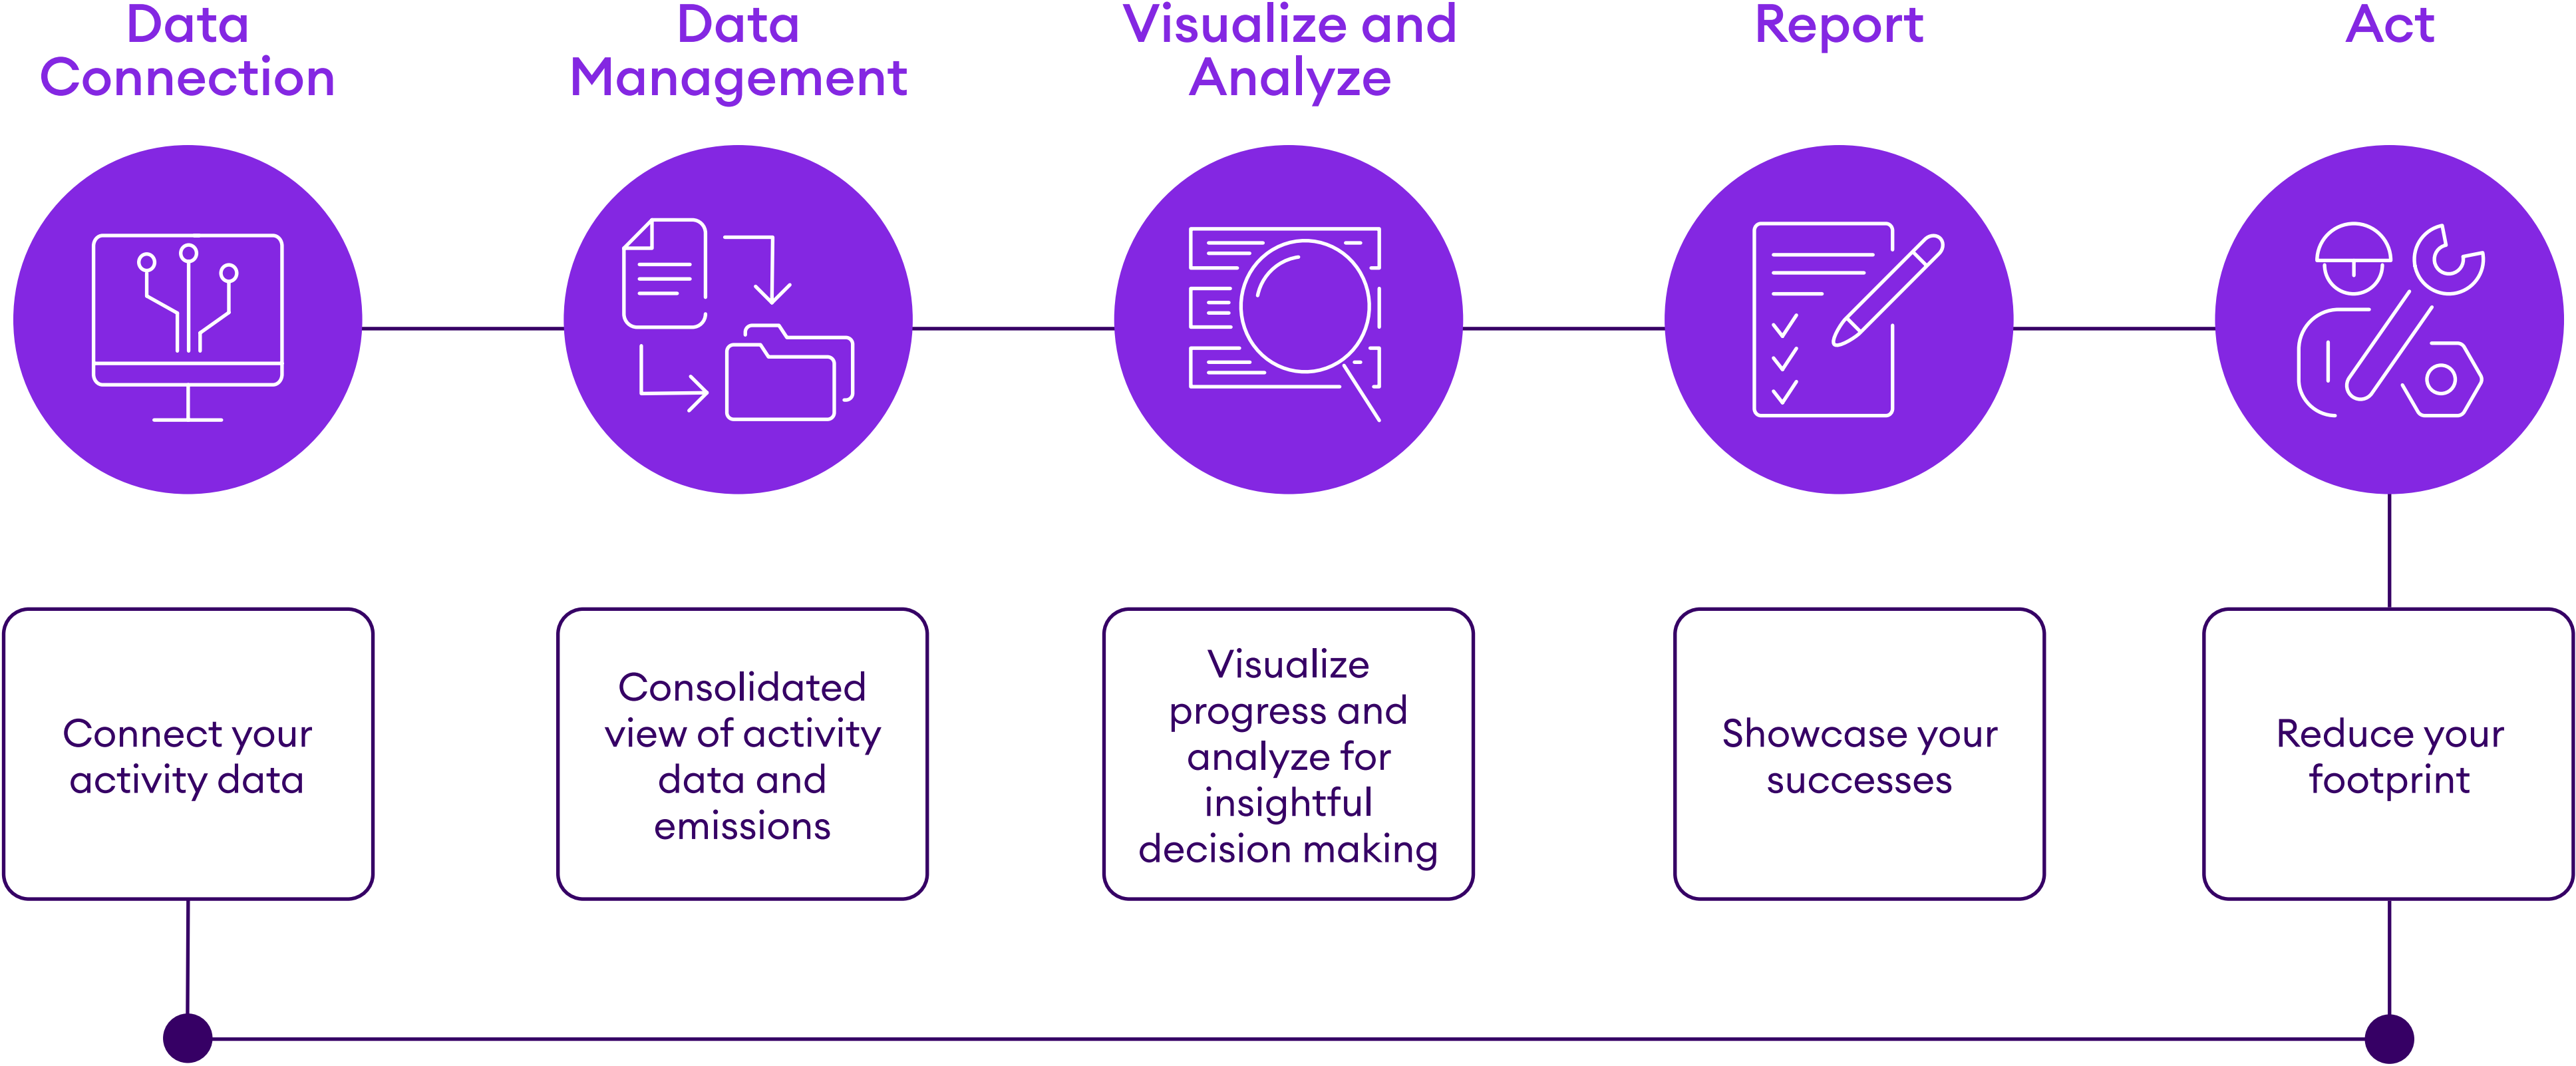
Data Connection

Data Management

Visualize and Analyze

Report

Act

Connect your activity data

Consolidated view of activity data and emissions

Visualize progress and analyze for insightful decision making

Showcase your successes

Reduce your footprint